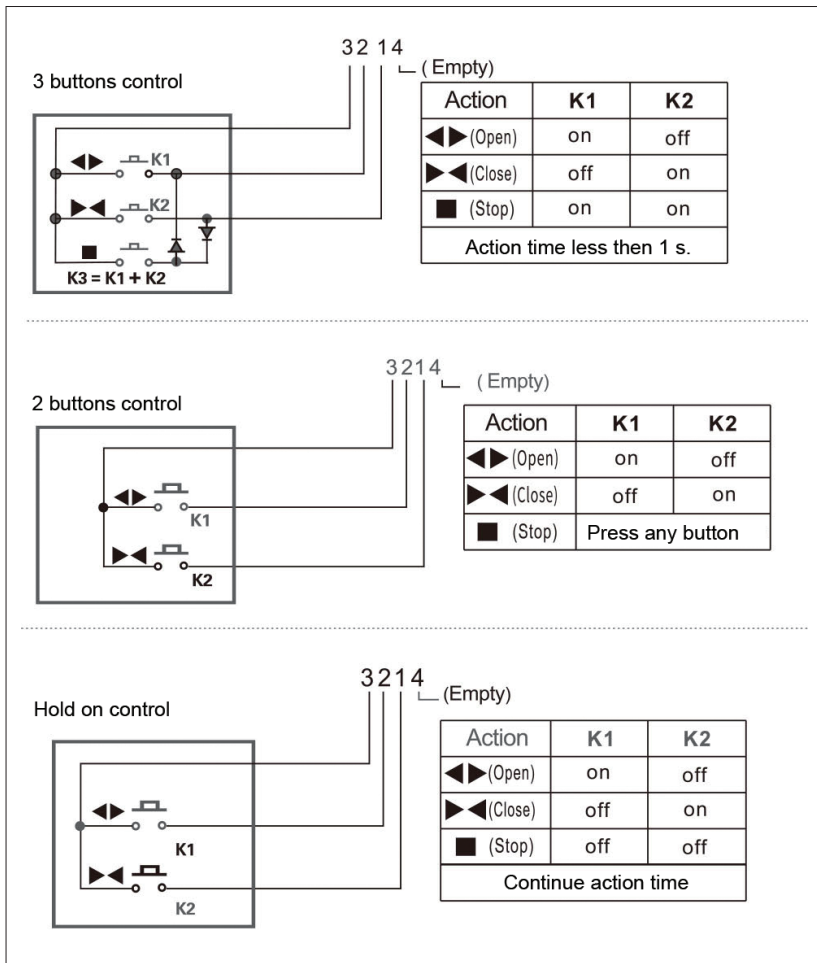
3 buttons control

3 2 1 4
(Empty)

K1
K2
K3 = K1 + K2

| Action | K1 | K2 |
|---|---|---|
| ◀▶(Open) | on | off |
| ▶◀(Close) | off | on |
| ■ (Stop) | on | on |
| Action time less then 1 s. | | |

2 buttons control

3 2 1 4
(Empty)

K1
K2

| Action | K1 | K2 |
|---|---|---|
| ◀▶(Open) | on | off |
| ▶◀(Close) | off | on |
| ■ (Stop) | Press any button | |

Hold on control

3 2 1 4
(Empty)

K1
K2

| Action | K1 | K2 |
|---|---|---|
| ◀▶(Open) | on | off |
| ▶◀(Close) | off | on |
| ■ (Stop) | off | off |
| Continue action time | | |